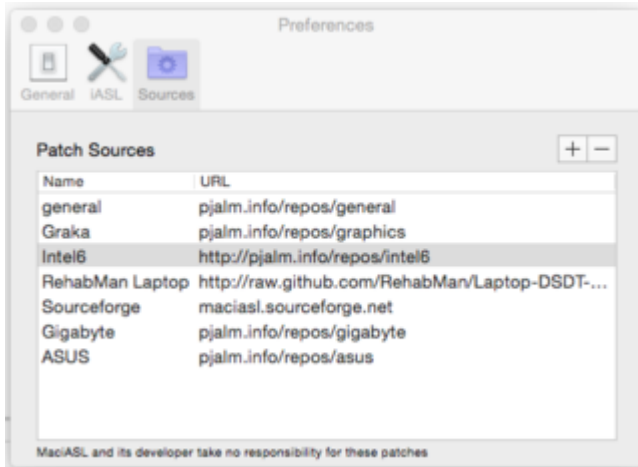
Preferences

General iASL Sources

Patch Sources

+ −

| Name | URL |
|---|---|
| general | pjalm.info/repos/general |
| Graka | pjalm.info/repos/graphics |
| Intel6 | http://pjalm.info/repos/intel6 |
| RehabMan Laptop | http://raw.github.com/RehabMan/Laptop-DSDT-... |
| Sourceforge | maciasl.sourceforge.net |
| Gigabyte | pjalm.info/repos/gigabyte |
| ASUS | pjalm.info/repos/asus |

MaciASL and its developer take no responsibility for these patches